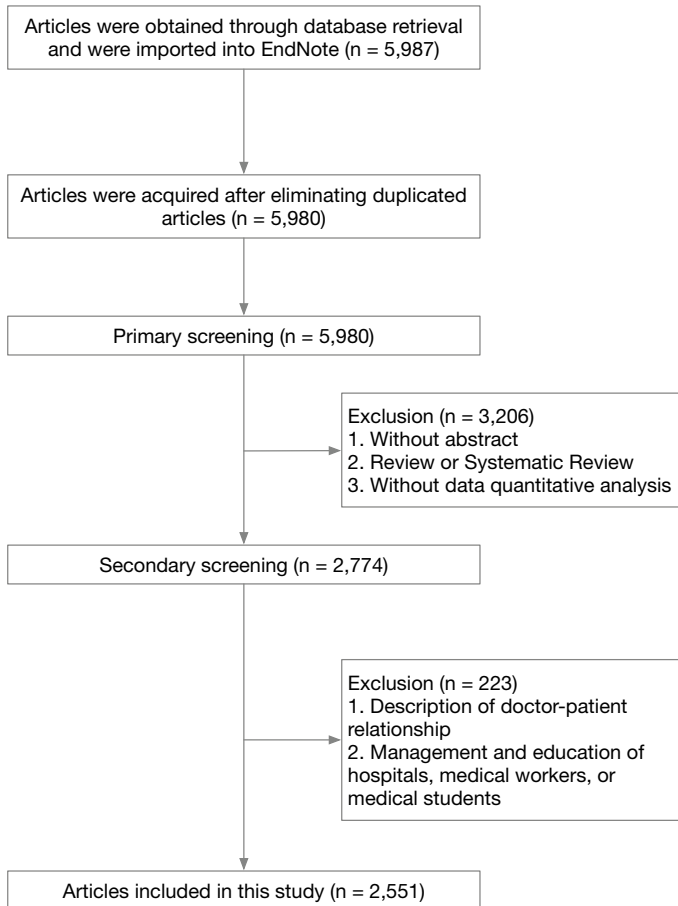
Articles were obtained through database retrieval and were imported into EndNote (n = 5,987)

Articles were acquired after eliminating duplicated articles (n = 5,980)

Primary screening (n = 5,980)

Exclusion (n = 3,206)
1. Without abstract
2. Review or Systematic Review
3. Without data quantitative analysis

Secondary screening (n = 2,774)

Exclusion (n = 223)
1. Description of doctor-patient relationship
2. Management and education of hospitals, medical workers, or medical students

Articles included in this study (n = 2,551)